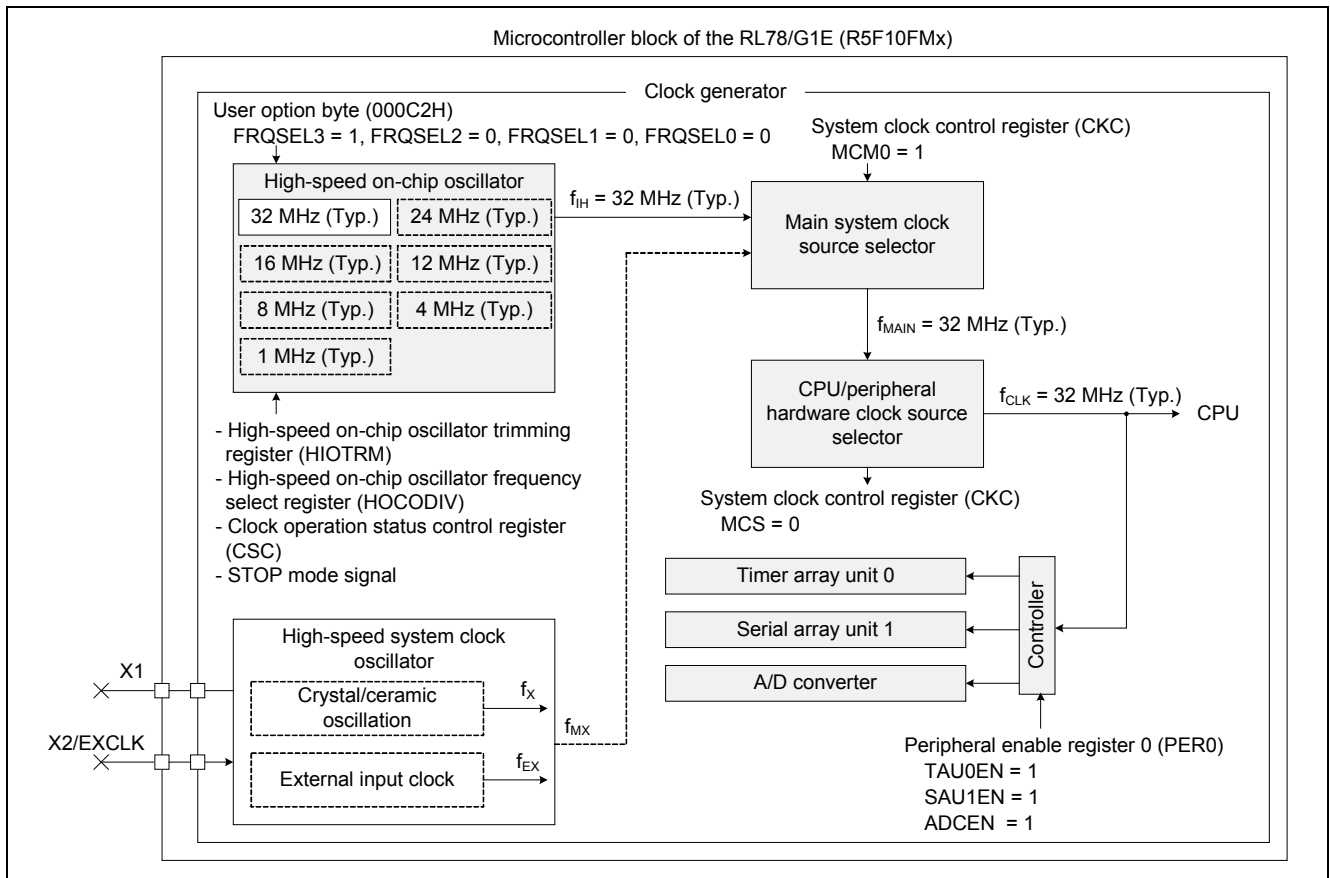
Microcontroller block of the RL78/G1E (R5F10FMx)

Clock generator

User option byte (000C2H)
FRQSEL3 = 1, FRQSEL2 = 0, FRQSEL1 = 0, FRQSEL0 = 0

High-speed on-chip oscillator

32 MHz (Typ.)
24 MHz (Typ.)
16 MHz (Typ.)
12 MHz (Typ.)
8 MHz (Typ.)
4 MHz (Typ.)
1 MHz (Typ.)

- High-speed on-chip oscillator trimming register (HIOTRM)
- High-speed on-chip oscillator frequency select register (HOCODIV)
- Clock operation status control register (CSC)
- STOP mode signal

$f_{IH}$ = 32 MHz (Typ.)

System clock control register (CKC)
MCM0 = 1

Main system clock source selector

$f_{MAIN}$ = 32 MHz (Typ.)

CPU/peripheral hardware clock source selector

$f_{CLK}$ = 32 MHz (Typ.)

CPU

System clock control register (CKC)
MCS = 0

Timer array unit 0
Serial array unit 1
A/D converter

Controller

Peripheral enable register 0 (PER0)
TAU0EN = 1
SAU1EN = 1
ADCEN = 1

High-speed system clock oscillator

Crystal/ceramic oscillation
$f_X$

External input clock
$f_{EX}$

$f_{MX}$

X1
X2/EXCLK